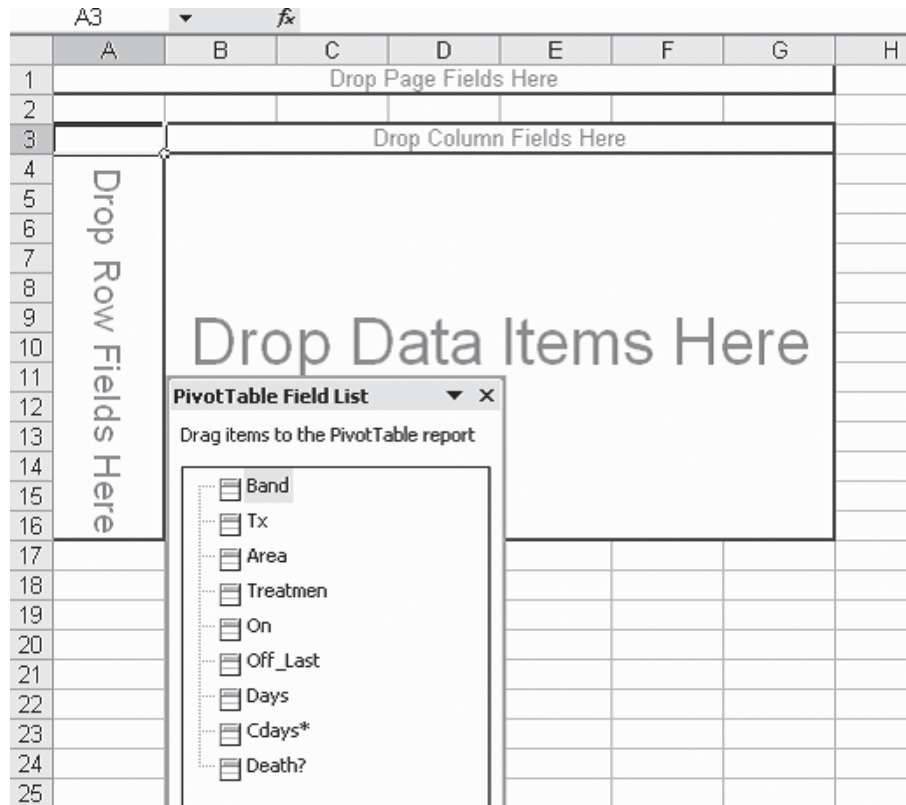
A3 ▾ $f_x$

| | A | B | C | D | E | F | G | H |
|---|---|---|---|---|---|---|---|---|
| 1 | | | | | | | | |
| 2 | | | | | | | | |
| 3 | | | | | | | | |
| 4 | | | | | | | | |
| 5 | | | | | | | | |
| 6 | | | | | | | | |
| 7 | | | | | | | | |
| 8 | | | | | | | | |
| 9 | | | | | | | | |
| 10 | | | | | | | | |
| 11 | | | | | | | | |
| 12 | | | | | | | | |
| 13 | | | | | | | | |
| 14 | | | | | | | | |
| 15 | | | | | | | | |
| 16 | | | | | | | | |
| 17 | | | | | | | | |
| 18 | | | | | | | | |
| 19 | | | | | | | | |
| 20 | | | | | | | | |
| 21 | | | | | | | | |
| 22 | | | | | | | | |
| 23 | | | | | | | | |
| 24 | | | | | | | | |
| 25 | | | | | | | | |

Drop Page Fields Here

Drop Column Fields Here

Drop Row Fields Here

Drop Data Items Here

PivotTable Field List ▾ ×

Drag items to the PivotTable report

Band
Tx
Area
Treatmen
On
Off_Last
Days
Cdays*
Death?